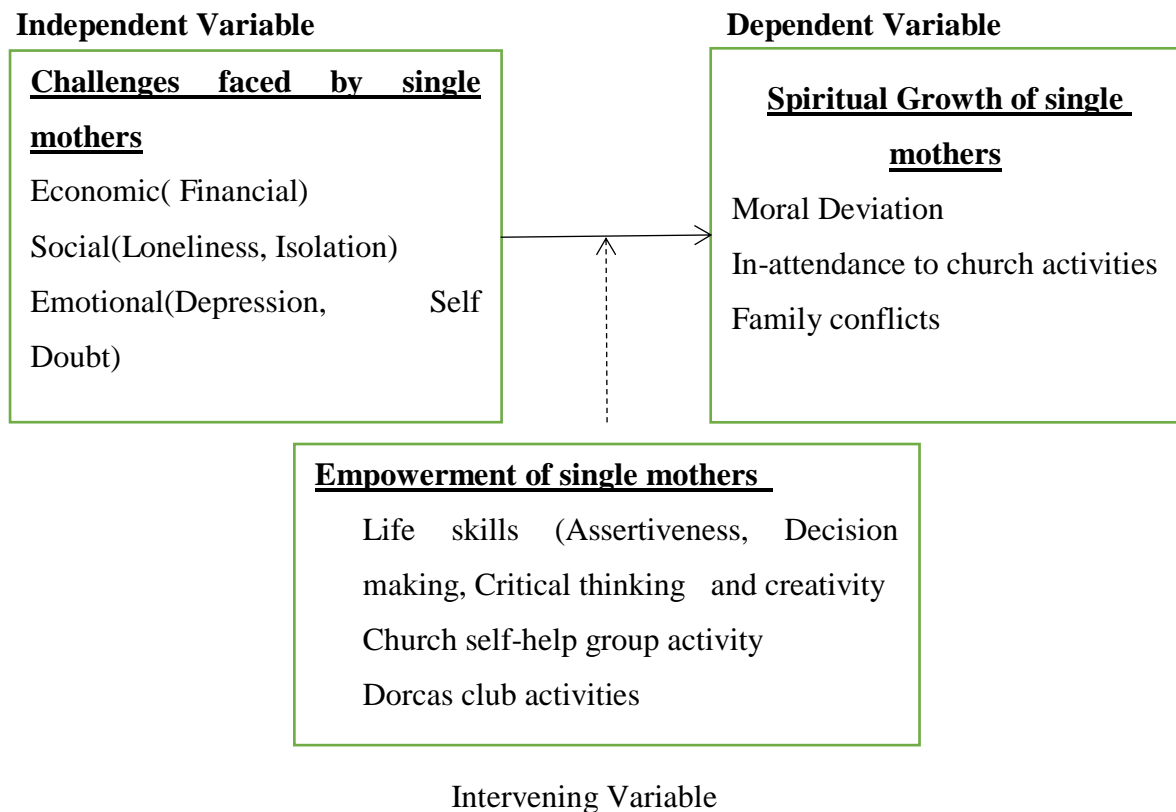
Independent Variable

Dependent Variable

Challenges faced by single mothers

Economic( Financial)

Social(Loneliness, Isolation)

Emotional(Depression, Self Doubt)

Spiritual Growth of single mothers

Moral Deviation

In-attendance to church activities

Family conflicts

Empowerment of single mothers

Life skills (Assertiveness, Decision making, Critical thinking and creativity

Church self-help group activity

Dorcas club activities

Intervening Variable